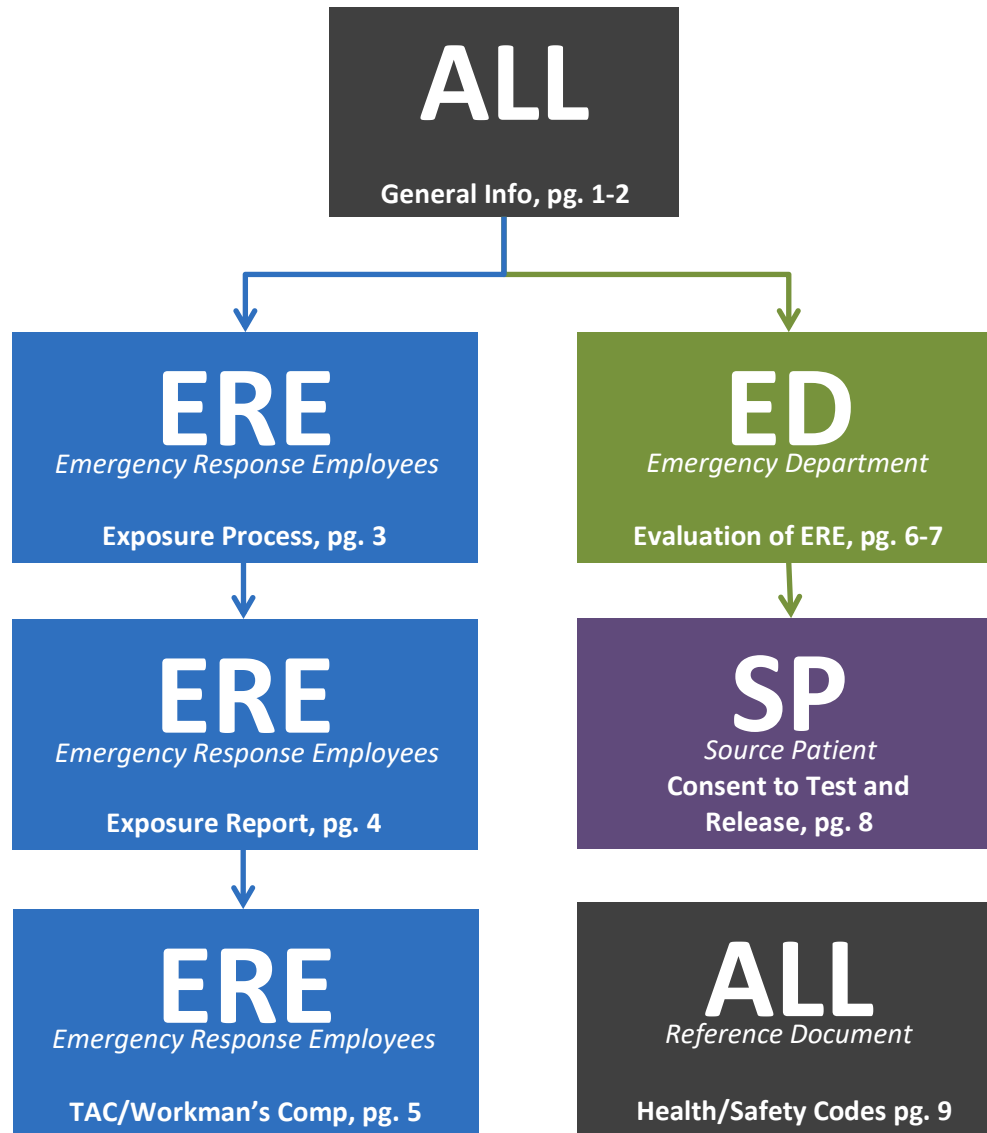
ALL
General Info, pg. 1-2

ERE
Emergency Response Employees
Exposure Process, pg. 3

ED
Emergency Department
Evaluation of ERE, pg. 6-7

ERE
Emergency Response Employees
Exposure Report, pg. 4

SP
Source Patient
Consent to Test and Release, pg. 8

ERE
Emergency Response Employees
TAC/Workman's Comp, pg. 5

ALL
Reference Document
Health/Safety Codes pg. 9